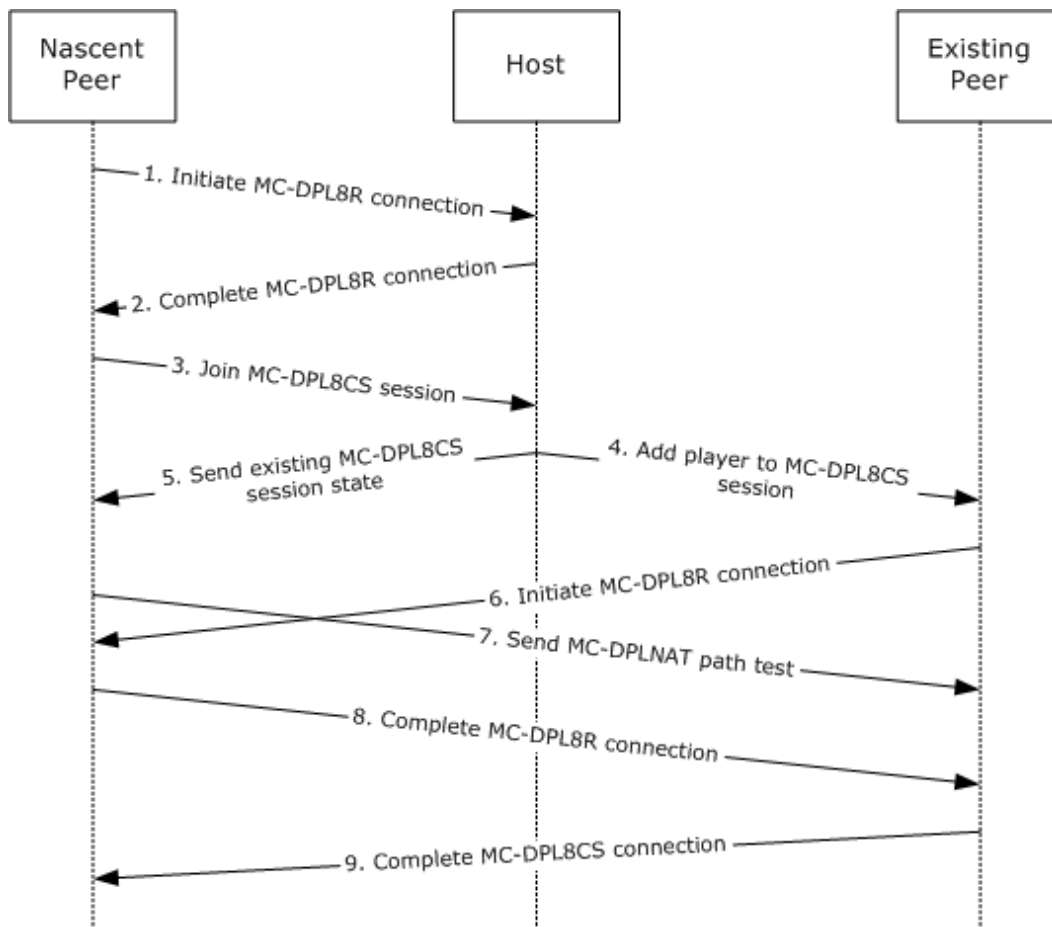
Nascent Peer

Host

Existing Peer

1. Initiate MC-DPL8R connection

2. Complete MC-DPL8R connection

3. Join MC-DPL8CS session

5. Send existing MC-DPL8CS session state

4. Add player to MC-DPL8CS session

6. Initiate MC-DPL8R connection

7. Send MC-DPLNAT path test

8. Complete MC-DPL8R connection

9. Complete MC-DPL8CS connection